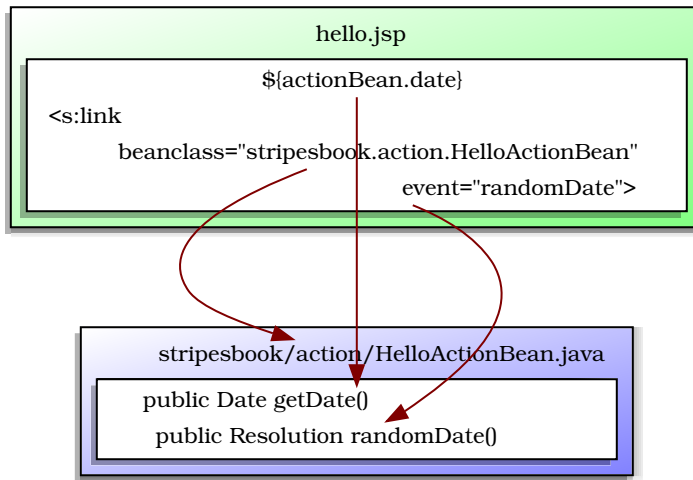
hello.jsp

${actionBean.date}

<s:link

beanclass="stripesbook.action.HelloActionBean"

event="randomDate">

stripesbook/action/HelloActionBean.java

public Date getDate()

public Resolution randomDate()